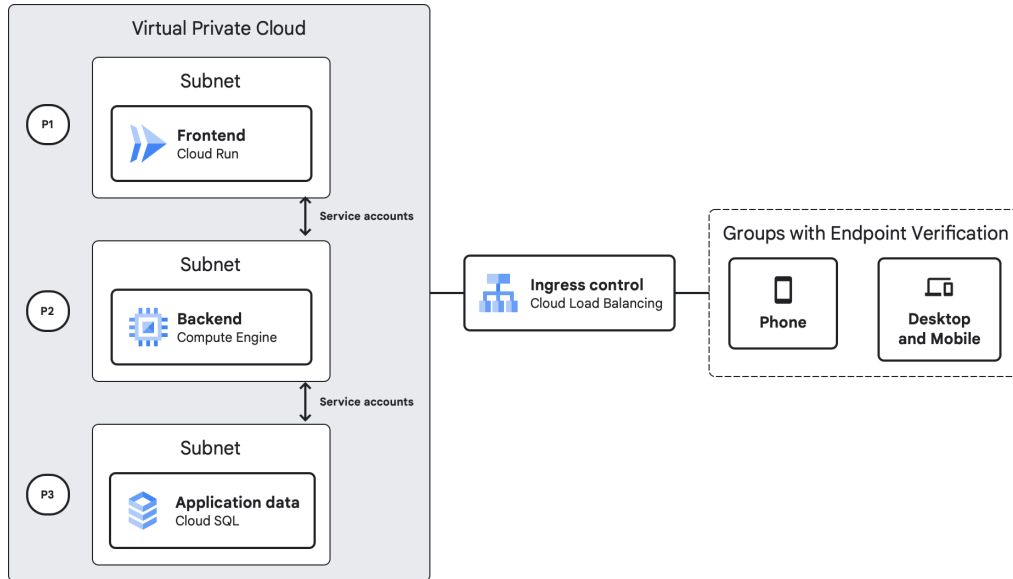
Virtual Private Cloud

P1

Subnet

Frontend
Cloud Run

Service accounts

P2

Subnet

Backend
Compute Engine

Service accounts

P3

Subnet

Application data
Cloud SQL

Ingress control
Cloud Load Balancing

Groups with Endpoint Verification

Phone

Desktop and Mobile